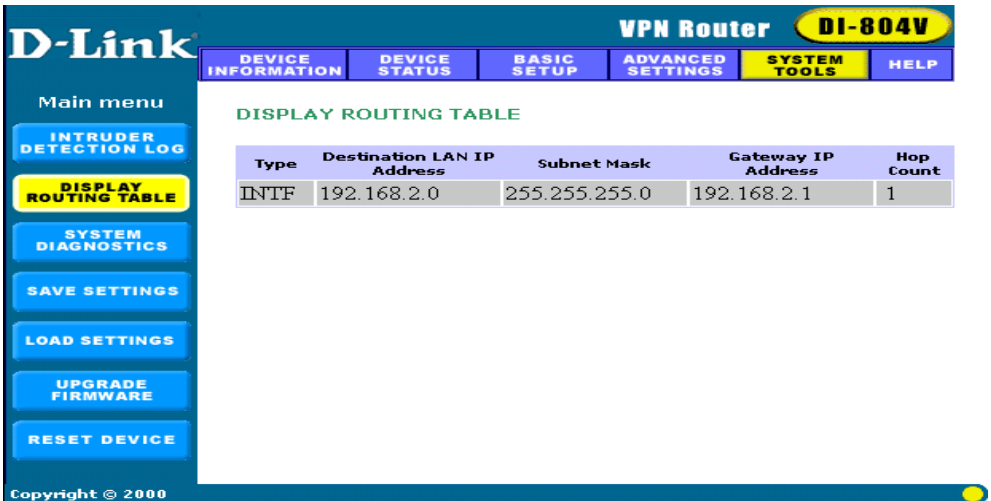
D-Link

VPN Router DI-804V

DEVICE INFORMATION | DEVICE STATUS | BASIC SETUP | ADVANCED SETTINGS | SYSTEM TOOLS | HELP

Main menu

INTRUDER DETECTION LOG

DISPLAY ROUTING TABLE

SYSTEM DIAGNOSTICS

SAVE SETTINGS

LOAD SETTINGS

UPGRADE FIRMWARE

RESET DEVICE

Copyright © 2000

DISPLAY ROUTING TABLE

| Type | Destination LAN IP Address | Subnet Mask | Gateway IP Address | Hop Count |
|---|---|---|---|---|
| INTF | 192.168.2.0 | 255.255.255.0 | 192.168.2.1 | 1 |